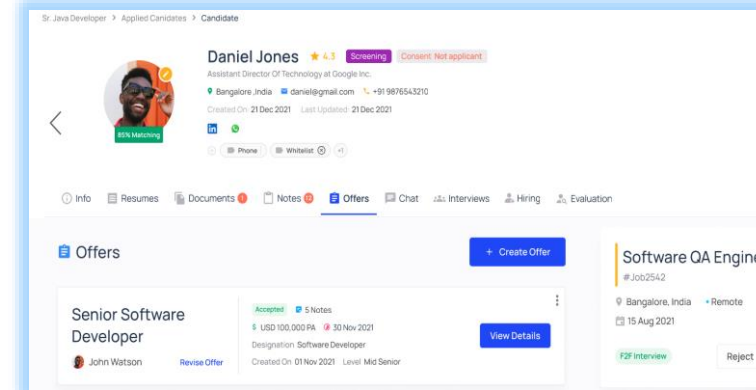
Sr. Java Developer > Applied Canidates > Candidate

Daniel Jones ★ 4.3 Screening Consent: Not applicant

Assistant Director Of Technology at Google Inc.

Bangalore ,India daniel@gmail.com +91 9876543210

Created On: 21 Dec 2021 Last Updated: 21 Dec 2021

85% Matching

Phone Whitelist +1

Info Resumes Documents Notes Offers Chat Interviews Hiring Evaluation

Offers

+ Create Offer

Senior Software Developer

John Watson Revise Offer

Accepted 5 Notes

USD 100,000 PA 30 Nov 2021

Designation: Software Developer

Created On: 01 Nov 2021 Level: Mid Senior

View Details

Software QA Engin

#Job2542

Bangalore, India • Remote

15 Aug 2021

F2F Interview

Reject